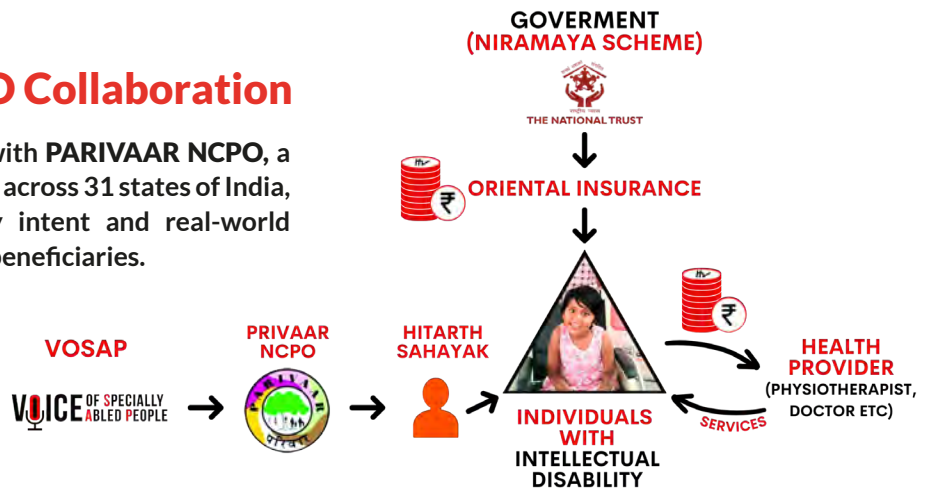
D Collaboration

with PARIVAAR NCPO, a across 31 states of India, intent and real-world beneficiaries.

GOVERMENT
(NIRAMAYA SCHEME)

THE NATIONAL TRUST

ORIENTAL INSURANCE

VOSAP

VOICE OF SPECIALLY ABLED PEOPLE

PRIVAAR NCPO

HITARTH SAHAYAK

INDIVIDUALS WITH INTELLECTUAL DISABILITY

HEALTH PROVIDER
(PHYSIOTHERAPIST, DOCTOR ETC)

SERVICES